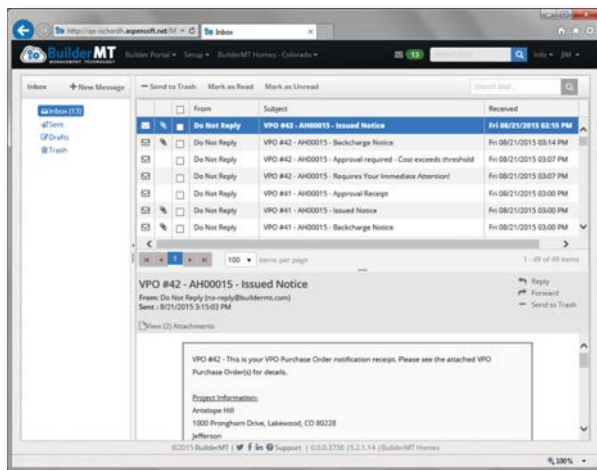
http://qa-richardh.aspenoft.net/M Inbox

BuilderMT MANAGEMENT TECHNOLOGY Builder Portal Setup BuilderMT Homes - Colorado 13 Search Jobs Info JIM

Inbox + New Message

Inbox (13)
Sent
Drafts
Trash

Send to Trash Mark as Read Mark as Unread Search Mail...

| | | | From | Subject | Received |
|---|---|---|---|---|---|
| | | | Do Not Reply | VPO #42 - AH00015 - Issued Notice | Fri 08/21/2015 03:15 PM |
| | | | Do Not Reply | VPO #42 - AH00015 - Backcharge Notice | Fri 08/21/2015 03:14 PM |
| | | | Do Not Reply | VPO #42 - AH00015 - Approval required - Cost exceeds threshold | Fri 08/21/2015 03:07 PM |
| | | | Do Not Reply | VPO #42 - AH00015 - Requires Your Immediate Attention! | Fri 08/21/2015 03:07 PM |
| | | | Do Not Reply | VPO #41 - AH00015 - Approval Receipt | Fri 08/21/2015 03:00 PM |
| | | | Do Not Reply | VPO #41 - AH00015 - Issued Notice | Fri 08/21/2015 03:00 PM |
| | | | Do Not Reply | VPO #41 - AH00015 - Backcharge Notice | Fri 08/21/2015 03:00 PM |

1 100 items per page 1 - 49 of 49 items

VPO #42 - AH00015 - Issued Notice
From: Do Not Reply (no-reply@buildermt.com)
Sent : 8/21/2015 3:15:03 PM

Reply
Forward
Send to Trash

View (2) Attachments

VPO #42 - This is your VPO Purchase Order notification receipt. Please see the attached VPO Purchase Order(s) for details.

Project Information:
Antelope Hill
1000 Pronghorn Drive, Lakewood, CO 80228
Jefferson

©2015 BuilderMT | Support | 0.0.0.3738 | 5.2.1.14 | BuilderMT Homes

100%